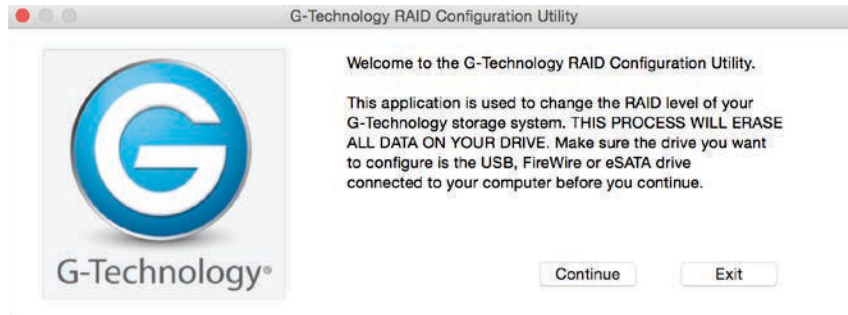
G-Technology RAID Configuration Utility

G-Technology®

Welcome to the G-Technology RAID Configuration Utility.

This application is used to change the RAID level of your G-Technology storage system. THIS PROCESS WILL ERASE ALL DATA ON YOUR DRIVE. Make sure the drive you want to configure is the USB, FireWire or eSATA drive connected to your computer before you continue.

Continue

Exit